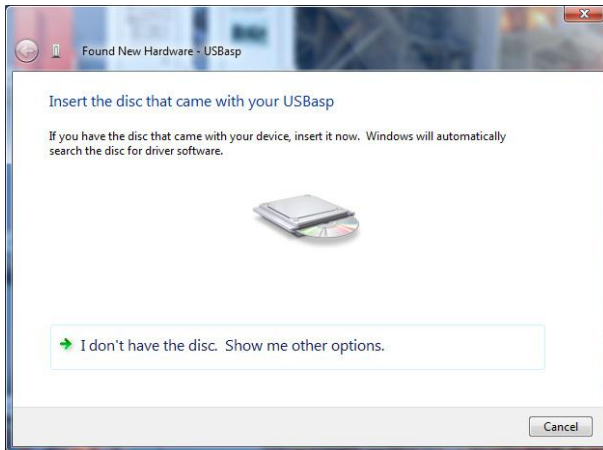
Found New Hardware - USBasp

Insert the disc that came with your USBasp

If you have the disc that came with your device, insert it now. Windows will automatically search the disc for driver software.

I don't have the disc. Show me other options.

Cancel